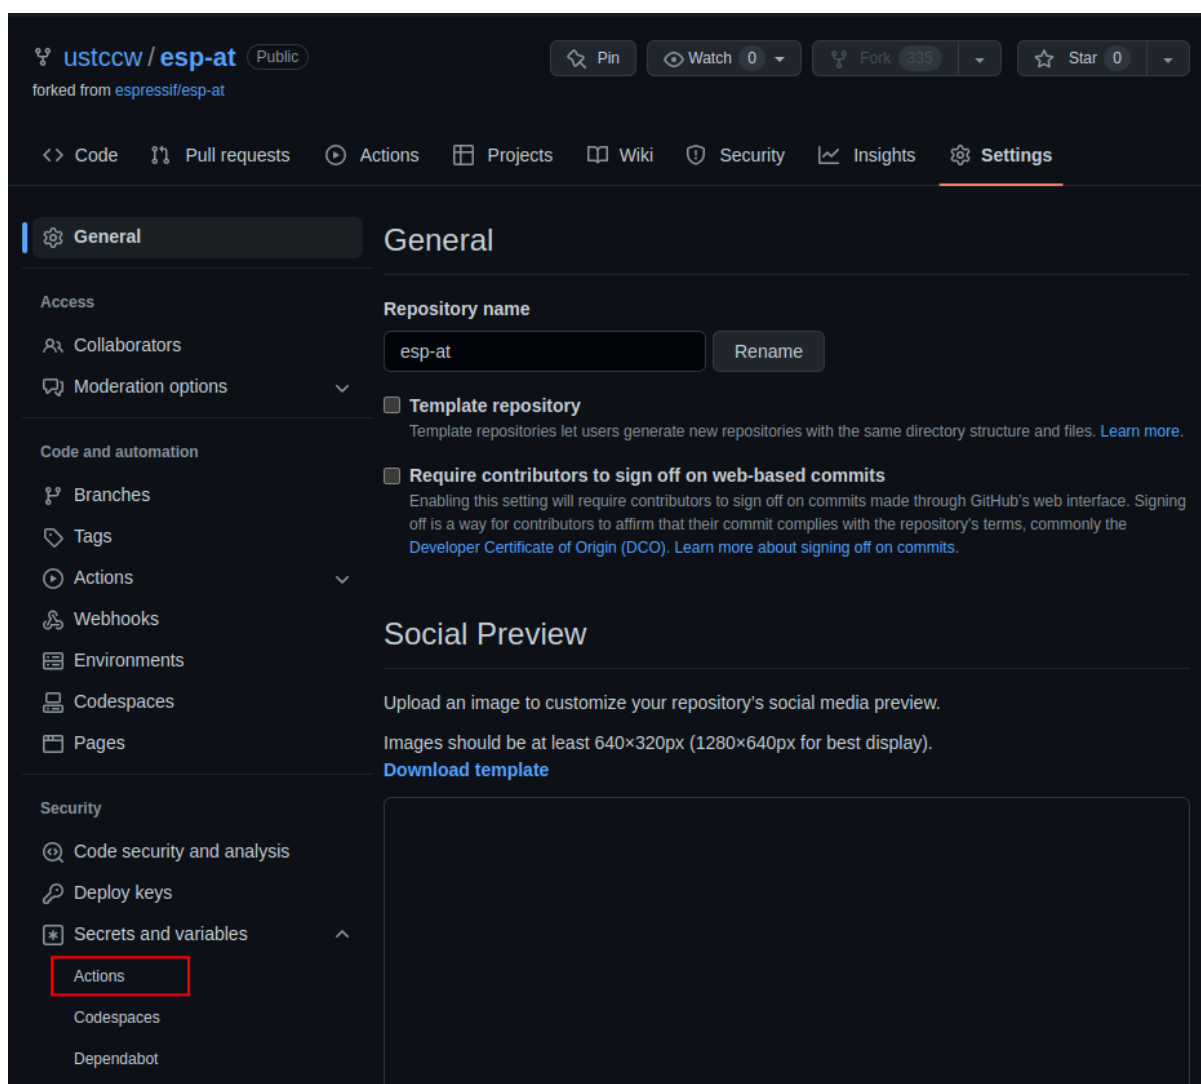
ustccw / esp-at Public
forked from espressif/esp-at

Pin Watch 0 Fork 335 Star 0

Code Pull requests Actions Projects Wiki Security Insights Settings

General

Access
Collaborators
Moderation options

Code and automation
Branches
Tags
Actions
Webhooks
Environments
Codespaces
Pages

Security
Code security and analysis
Deploy keys
Secrets and variables
Actions
Codespaces
Dependabot

General

Repository name
esp-at Rename

Template repository
Template repositories let users generate new repositories with the same directory structure and files. Learn more.

Require contributors to sign off on web-based commits
Enabling this setting will require contributors to sign off on commits made through GitHub's web interface. Signing off is a way for contributors to affirm that their commit complies with the repository's terms, commonly the Developer Certificate of Origin (DCO). Learn more about signing off on commits.

Social Preview

Upload an image to customize your repository's social media preview.

Images should be at least 640×320px (1280×640px for best display).
Download template